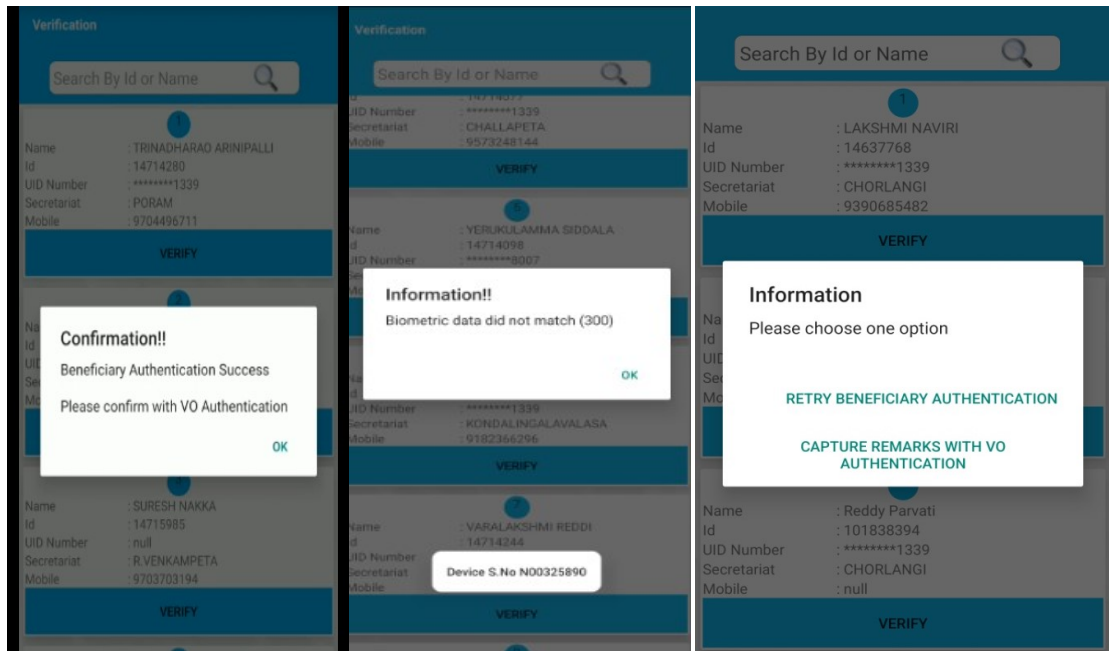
Verification

Search By Id or Name

1

Name : TRINADHARAO ARINIPALLI
Id : 14714280
UID Number : ********1339
Secretariat : PORAM
Mobile : 9704496711

VERIFY

2

Confirmation!!

Beneficiary Authentication Success

Please confirm with VO Authentication

OK

4

Name : SURESH NAKKA
Id : 14715985
UID Number : null
Secretariat : R.VENKAMPETA
Mobile : 9703703194

VERIFY

Verification

Search By Id or Name

UID Number : ********1339
Secretariat : CHALLAPETA
Mobile : 9573248144

VERIFY

5

Name : YERUKULAMMA SIDDALA
Id : 14714098
UID Number : ********8007

Information!!

Biometric data did not match (300)

OK

UID Number : ********1339
Secretariat : KONDALINGALAVALASA
Mobile : 9182366296

VERIFY

7

Name : VARALAKSHMI REDDI
Id : 14714244
UID Number
Secretariat
Mobile

Device S.No N00325890

VERIFY

Search By Id or Name

1

Name : LAKSHMI NAVIRI
Id : 14637768
UID Number : ********1339
Secretariat : CHORLANGI
Mobile : 9390685482

VERIFY

Information

Please choose one option

RETRY BENEFICIARY AUTHENTICATION

CAPTURE REMARKS WITH VO AUTHENTICATION

Name : Reddy Parvati
Id : 101838394
UID Number : ********1339
Secretariat : CHORLANGI
Mobile : null

VERIFY